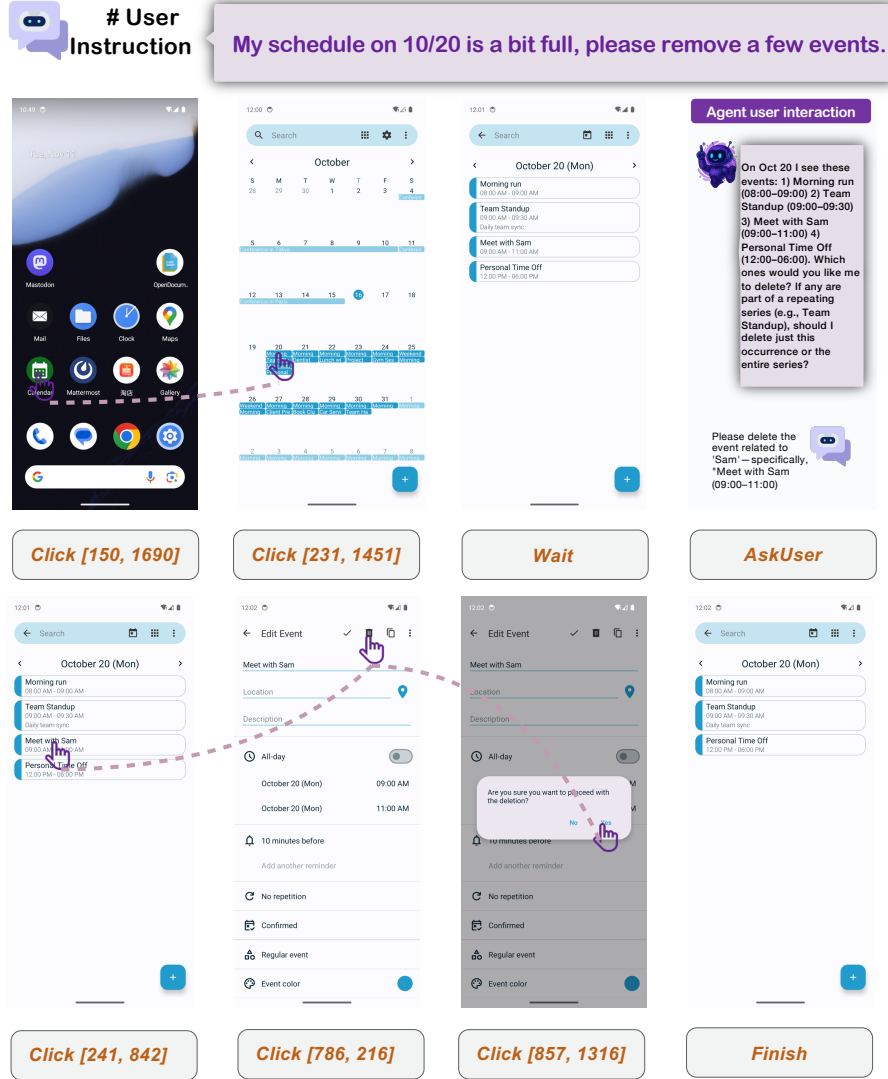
# User Instruction

My schedule on 10/20 is a bit full, please remove a few events.

10:49

Tue, Apr 11

Mastodon

OpenDocum..

Mail

Files

Clock

Maps

Calendar

Mattermost

淘店

Gallery

12:00

Search

October

| S | M | T | W | T | F | S |
|---|---|---|---|---|---|---|
| 28 | 29 | 30 | 1 | 2 | 3 | 4 |
| 5 | 6 | 7 | 8 | 9 | 10 | 11 |
| 12 | 13 | 14 | 15 | 16 | 17 | 18 |
| 19 | 20 | 21 | 22 | 23 | 24 | 25 |
| 26 | 27 | 28 | 29 | 30 | 31 | 1 |
| 2 | 3 | 4 | 5 | 6 | 7 | 8 |

12:01

Search

October 20 (Mon)

Morning run
08:00 AM - 09:00 AM

Team Standup
09:00 AM - 09:30 AM
Daily team sync

Meet with Sam
09:00 AM - 11:00 AM

Personal Time Off
12:00 PM - 06:00 PM

Agent user interaction

On Oct 20 I see these events: 1) Morning run (08:00–09:00) 2) Team Standup (09:00–09:30) 3) Meet with Sam (09:00–11:00) 4) Personal Time Off (12:00–06:00). Which ones would you like me to delete? If any are part of a repeating series (e.g., Team Standup), should I delete just this occurrence or the entire series?

Please delete the event related to 'Sam'—specifically, "Meet with Sam (09:00–11:00)

Click [150, 1690]

Click [231, 1451]

Wait

AskUser

12:01

Search

October 20 (Mon)

Morning run
08:00 AM - 09:00 AM

Team Standup
09:00 AM - 09:30 AM
Daily team sync

Meet with Sam
09:00 AM - 11:00 AM

Personal Time Off
12:00 PM - 06:00 PM

12:02

Edit Event

Meet with Sam

Location

Description

All-day

October 20 (Mon) 09:00 AM

October 20 (Mon) 11:00 AM

10 minutes before

Add another reminder

No repetition

Confirmed

Regular event

Event color

12:02

Edit Event

Meet with Sam

Location

Description

All-day

Are you sure you want to proceed with the deletion?

No Yes

10 minutes before

Add another reminder

No repetition

Confirmed

Regular event

Event color

12:02

Search

October 20 (Mon)

Morning run
08:00 AM - 09:00 AM

Team Standup
09:00 AM - 09:30 AM
Daily team sync

Personal Time Off
12:00 PM - 06:00 PM

Click [241, 842]

Click [786, 216]

Click [857, 1316]

Finish